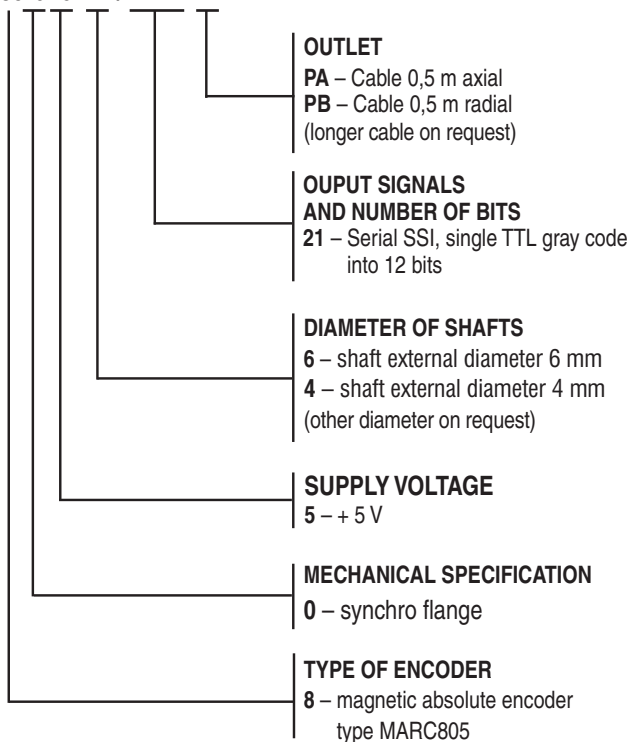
OUTLET
**PA** – Cable 0,5 m axial
**PB** – Cable 0,5 m radial
(longer cable on request)

OUPUT SIGNALS
AND NUMBER OF BITS
**21** – Serial SSI, single TTL gray code into 12 bits

DIAMETER OF SHAFTS
**6** – shaft external diameter 6 mm
**4** – shaft external diameter 4 mm
(other diameter on request)

SUPPLY VOLTAGE
**5** – + 5 V

MECHANICAL SPECIFICATION
**0** – synchro flange

TYPE OF ENCODER
**8** – magnetic absolute encoder type MARC805